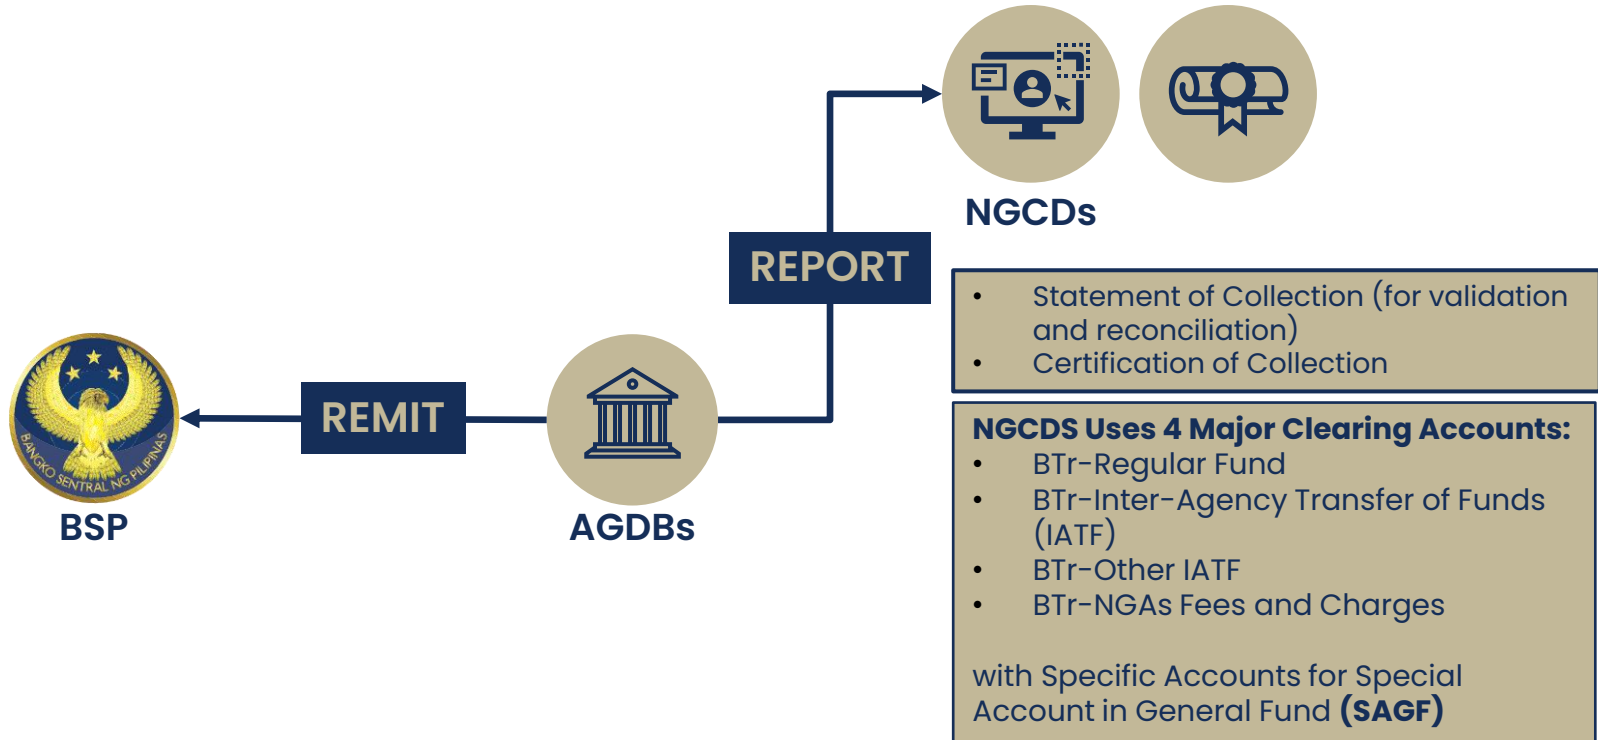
NGCDs

REPORT

- Statement of Collection (for validation and reconciliation)
- Certification of Collection

BANGKO SENTRAL NG PILIPINAS

BSP

REMIT

AGDBs

NGCDS Uses 4 Major Clearing Accounts:
- BTr-Regular Fund
- BTr-Inter-Agency Transfer of Funds (IATF)
- BTr-Other IATF
- BTr-NGAs Fees and Charges

with Specific Accounts for Special Account in General Fund **(SAGF)**